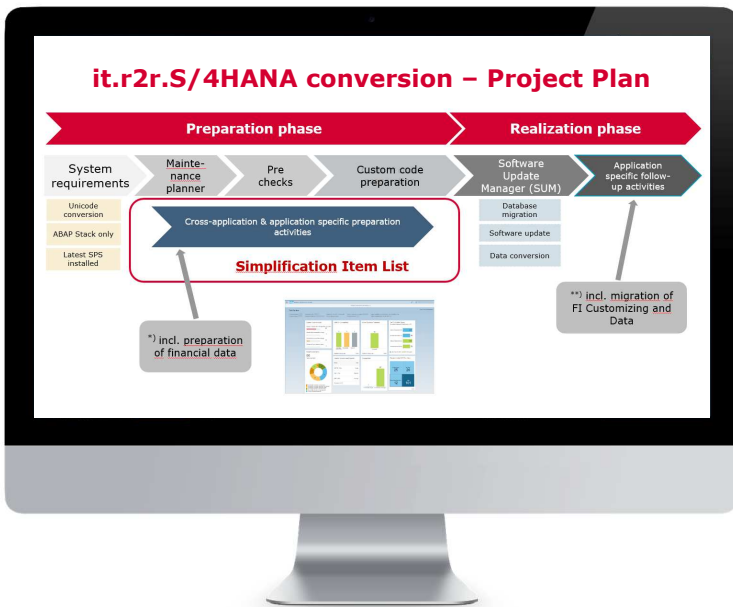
it.r2r.S/4HANA conversion – Project Plan

Preparation phase

Realization phase

System requirements

Maintenance planner

Pre checks

Custom code preparation

Software Update Manager (SUM)

Application specific follow-up activities

Unicode conversion

ABAP Stack only

Latest SPS installed

Cross-application & application specific preparation activities

Simplification Item List

Database migration

Software update

Data conversion

*) incl. preparation of financial data

**) incl. migration of FI Customizing and Data